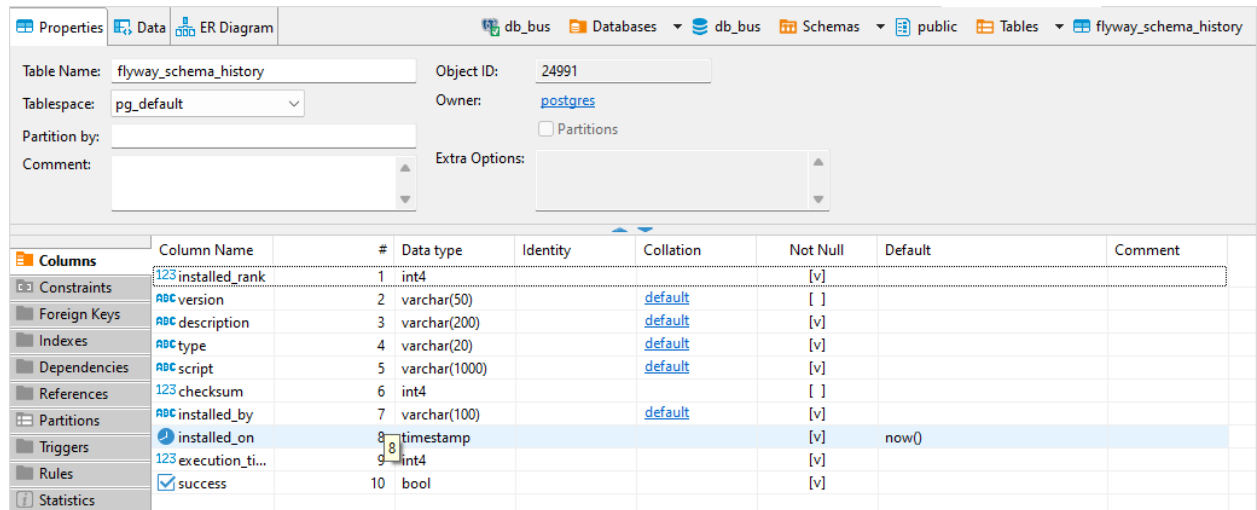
Properties Data ER Diagram

db_bus Databases db_bus Schemas public Tables flyway_schema_history

Table Name: flyway_schema_history
Tablespace: pg_default
Partition by:
Comment:

Object ID: 24991
Owner: postgres
Partitions
Extra Options:

Columns
Constraints
Foreign Keys
Indexes
Dependencies
References
Partitions
Triggers
Rules
Statistics

| Column Name | # | Data type | Identity | Collation | Not Null | Default | Comment |
|---|---|---|---|---|---|---|---|
| 123 installed_rank | 1 | int4 | | | [v] | | |
| ABC version | 2 | varchar(50) | | default | [ ] | | |
| ABC description | 3 | varchar(200) | | default | [v] | | |
| ABC type | 4 | varchar(20) | | default | [v] | | |
| ABC script | 5 | varchar(1000) | | default | [v] | | |
| 123 checksum | 6 | int4 | | | [ ] | | |
| ABC installed_by | 7 | varchar(100) | | default | [v] | | |
| installed_on | 8 | timestamp | | | [v] | now() | |
| 123 execution_ti... | 9 | int4 | | | [v] | | |
| success | 10 | bool | | | [v] | | |

8